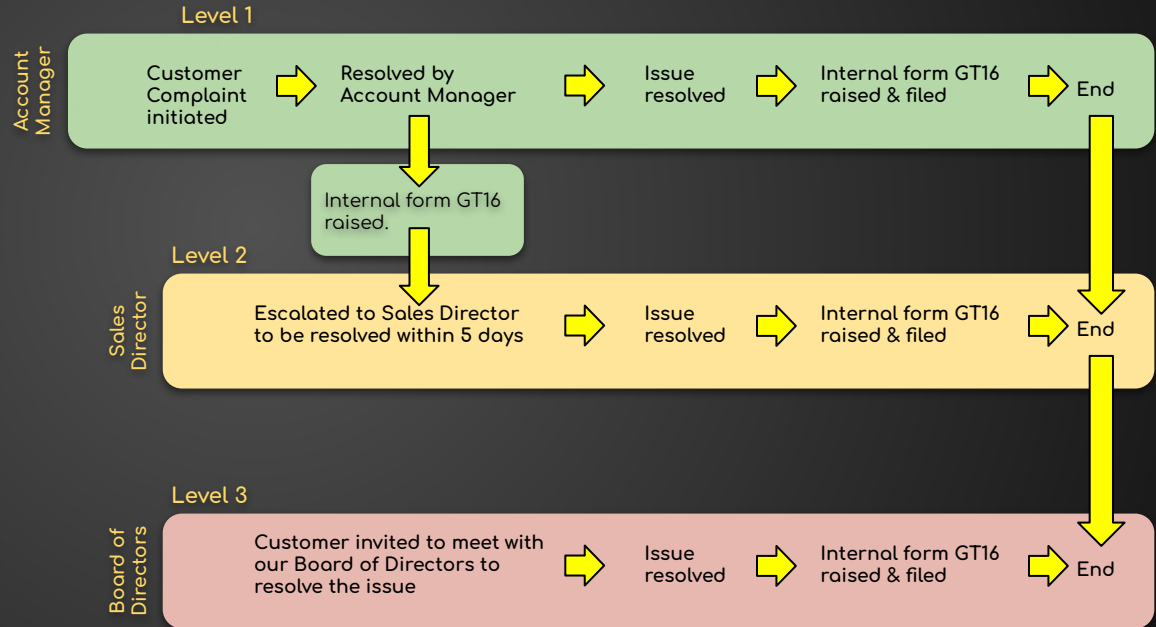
Level 1

Account Manager

Customer Complaint initiated

Resolved by Account Manager

Issue resolved

Internal form GT16 raised & filed

End

Internal form GT16 raised.

Level 2

Sales Director

Escalated to Sales Director to be resolved within 5 days

Issue resolved

Internal form GT16 raised & filed

End

Level 3

Board of Directors

Customer invited to meet with our Board of Directors to resolve the issue

Issue resolved

Internal form GT16 raised & filed

End